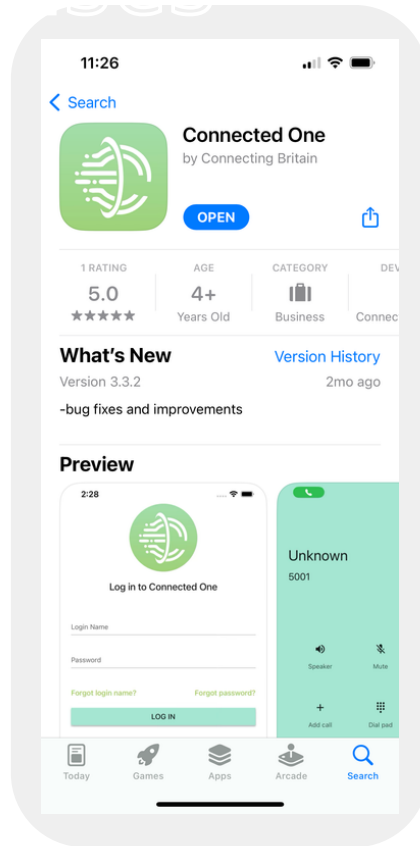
11:26

Search

Connected One
by Connecting Britain

OPEN

1 RATING
5.0
★★★★★

AGE
4+
Years Old

CATEGORY
Business

DEV
Connec

What's New
Version History
Version 3.3.2
2mo ago
-bug fixes and improvements

Preview

2:28

Log in to Connected One

Login Name

Password

Forgot login name?
Forgot password?

LOG IN

Unknown
5001

Speaker
Mute

Add call
Dial pad

Today
Games
Apps
Arcade
Search